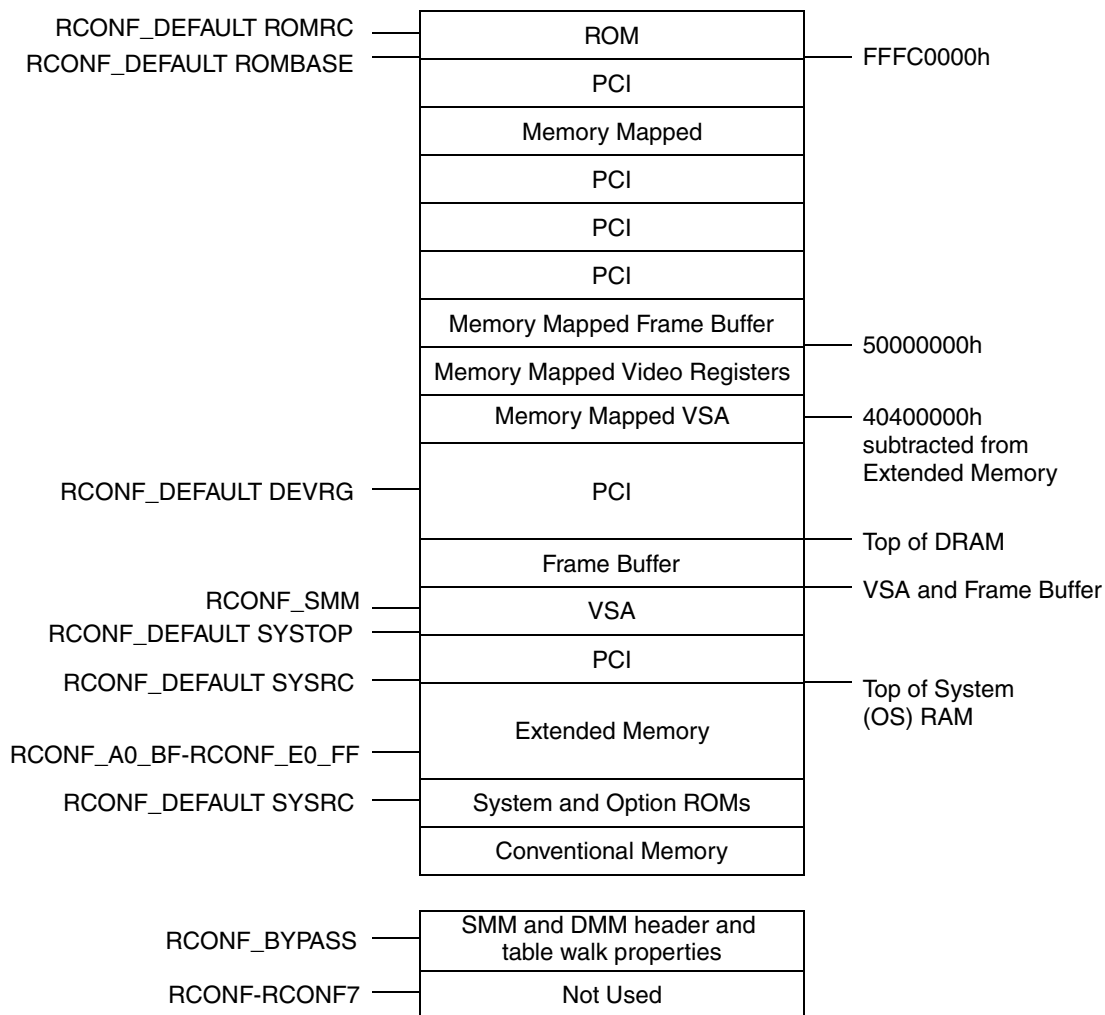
RCONF_DEFAULT ROMRC
RCONF_DEFAULT ROMBASE

ROM
PCI
Memory Mapped
PCI
PCI
PCI
Memory Mapped Frame Buffer
Memory Mapped Video Registers
Memory Mapped VSA
PCI
Frame Buffer
VSA
PCI
Extended Memory
System and Option ROMs
Conventional Memory

FFFC0000h
50000000h
40400000h subtracted from Extended Memory
Top of DRAM
VSA and Frame Buffer
Top of System (OS) RAM

RCONF_DEFAULT DEVRG
RCONF_SMM
RCONF_DEFAULT SYSTOP
RCONF_DEFAULT SYSRC
RCONF_A0_BF-RCONF_E0_FF
RCONF_DEFAULT SYSRC

RCONF_BYPASS
SMM and DMM header and table walk properties
RCONF-RCONF7
Not Used